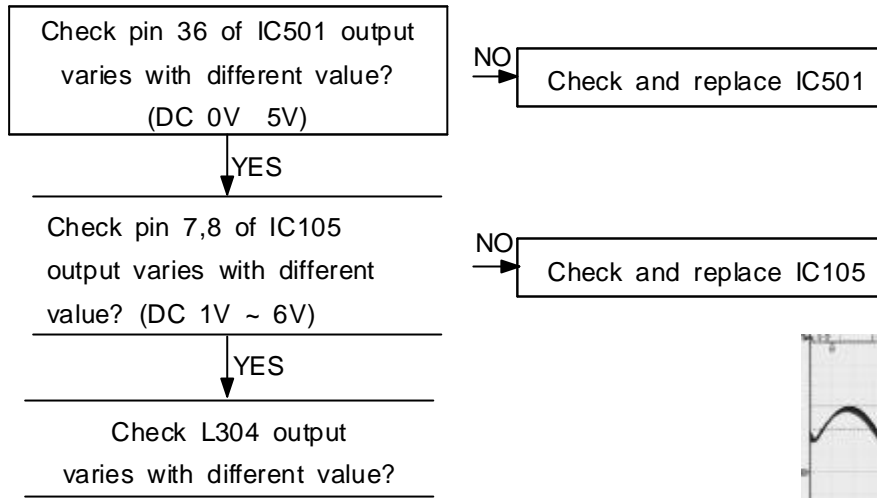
Check pin 36 of IC501 output varies with different value? (DC 0V 5V)

NO

Check and replace IC501

YES

Check pin 7,8 of IC105 output varies with different value? (DC 1V ~ 6V)

NO

Check and replace IC105

YES

Check L304 output varies with different value?